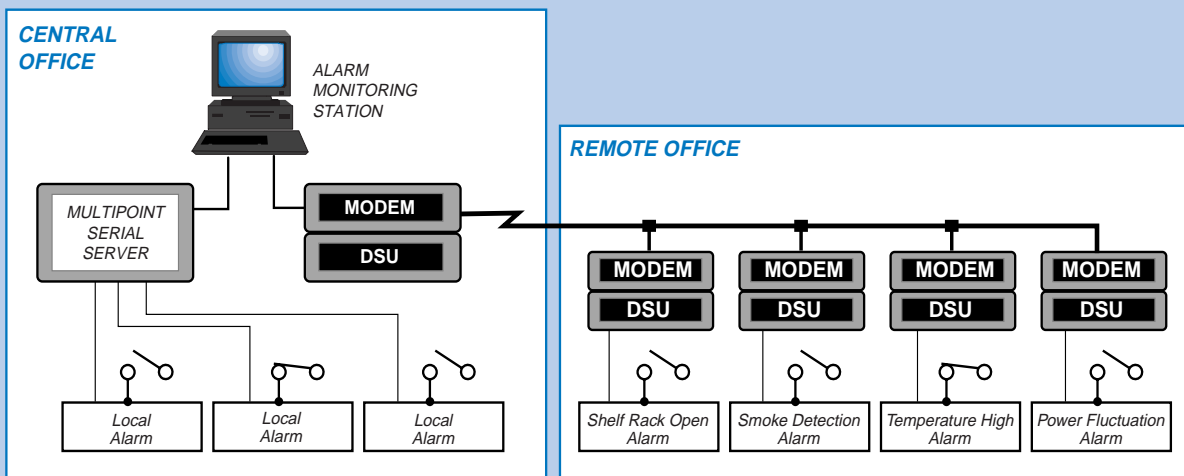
CENTRAL OFFICE

ALARM MONITORING STATION

REMOTE OFFICE

MULTIPOINT SERIAL SERVER

MODEM

DSU

MODEM

DSU

MODEM

DSU

MODEM

DSU

MODEM

DSU

Local Alarm

Local Alarm

Local Alarm

Shelf Rack Open Alarm

Smoke Detection Alarm

Temperature High Alarm

Power Fluctuation Alarm